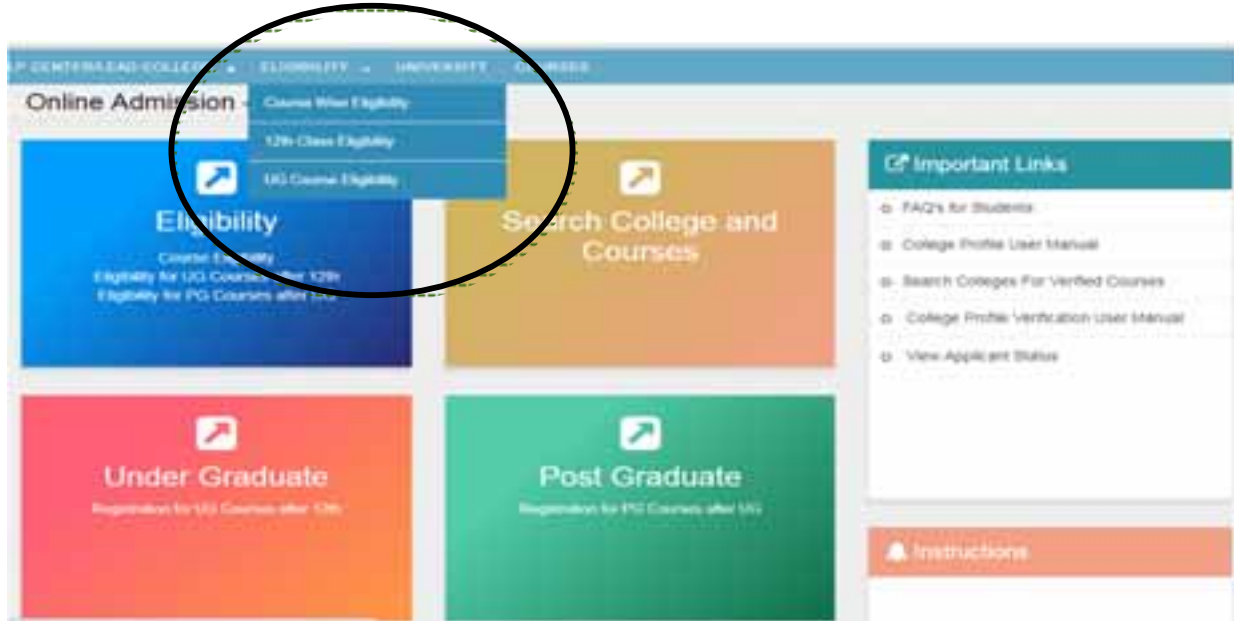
P CENTERALAD COLLEGE ▾ ELIGIBILITY ▾ UNIVERSITY COURSES

Online Admis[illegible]

Course Wise Eligibility

12th Class Eligibility

UG Course Eligibility

Eligibility

Course Eligibility
Eligibility for UG Courses after 12th
Eligibility for PG Courses after UG

Search College and Courses

Important Links

FAQ's for Students

College Profile User Manual

Search Colleges For Verified Courses

College Profile Verification User Manual

View Applicant Status

Under Graduate

Registration for UG Courses after 12th

Post Graduate

Registration for PG Courses after UG

Instructions